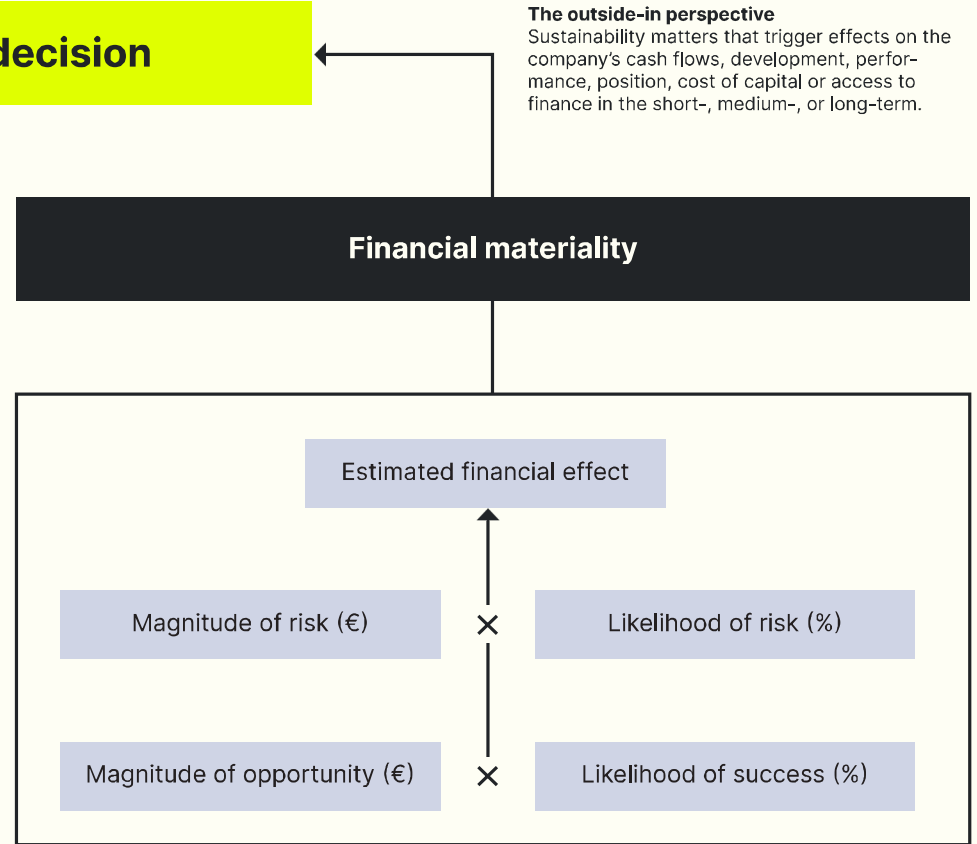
decision

The outside-in perspective
Sustainability matters that trigger effects on the company's cash flows, development, performance, position, cost of capital or access to finance in the short-, medium-, or long-term.

Financial materiality

Estimated financial effect

Magnitude of risk (€) × Likelihood of risk (%)

Magnitude of opportunity (€) × Likelihood of success (%)